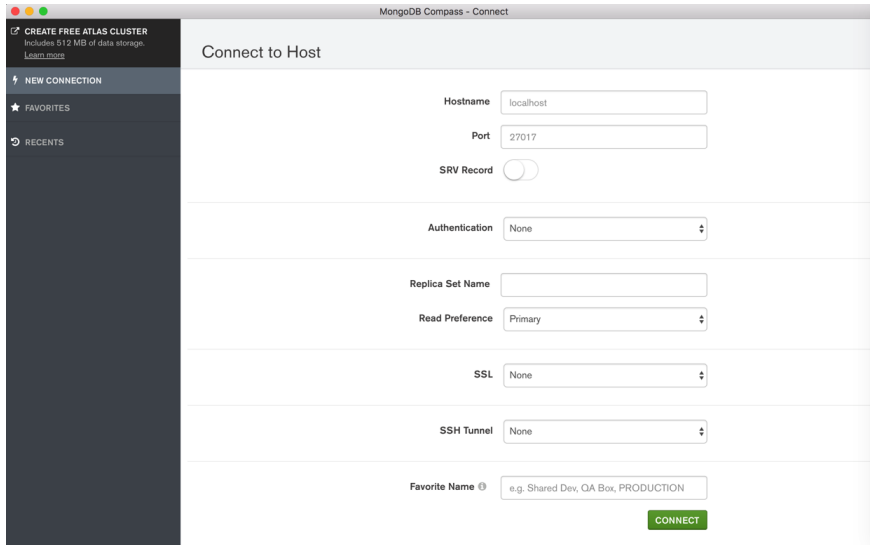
MongoDB Compass - Connect

CREATE FREE ATLAS CLUSTER
Includes 512 MB of data storage.
Learn more

NEW CONNECTION

FAVORITES

RECENTS

Connect to Host

Hostname localhost

Port 27017

SRV Record

Authentication None

Replica Set Name

Read Preference Primary

SSL None

SSH Tunnel None

Favorite Name e.g. Shared Dev, QA Box, PRODUCTION

CONNECT